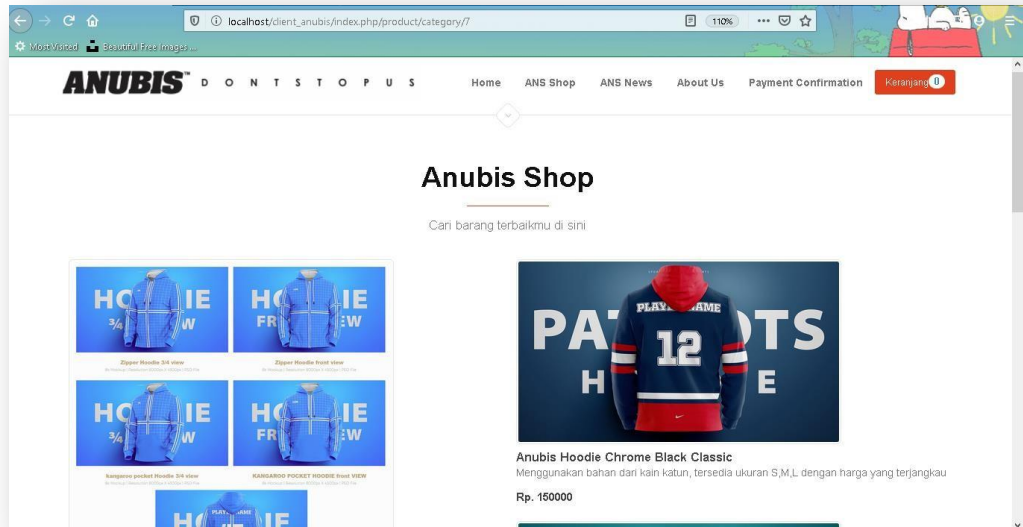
localhost/client_anubis/index.php/product/category/7

110%

Most Visited Beautiful Free Images ...

ANUBIS™ D O N T S T O P U S

Home ANS Shop ANS News About Us Payment Confirmation Keranjang 0

Anubis Shop

Cari barang terbaikmu di sini

HO IE ¾ W

HO IE FR EW

Zipper Hoodie 3/4 view

Zipper Hoodie front view

HO IE ¾ W

HO IE FR EW

kangaroo pocket Hoodie 3/4 view

KANGAROO POCKET HOODIE front VIEW

HO IE

PLAY AME

PA TS H E

PLAY AME 12

Anubis Hoodie Chrome Black Classic

Menggunakan bahan dari kain katun, tersedia ukuran S,M,L dengan harga yang terjangkau

Rp. 150000